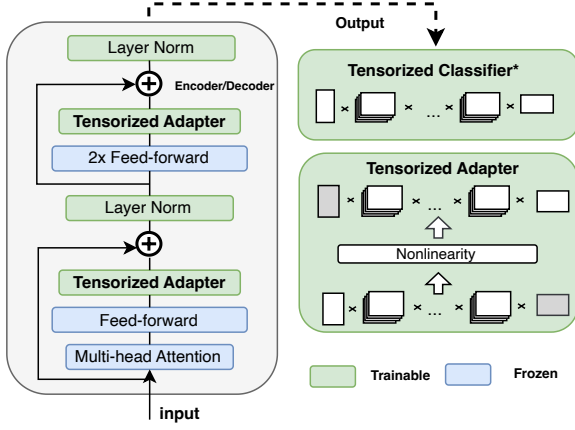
Output

Layer Norm

Encoder/Decoder

Tensorized Adapter

2x Feed-forward

Layer Norm

Tensorized Adapter

Feed-forward

Multi-head Attention

input

Tensorized Classifier*

× × … × ×

Tensorized Adapter

× × … × ×

Nonlinearity

× × … × ×

Trainable

Frozen